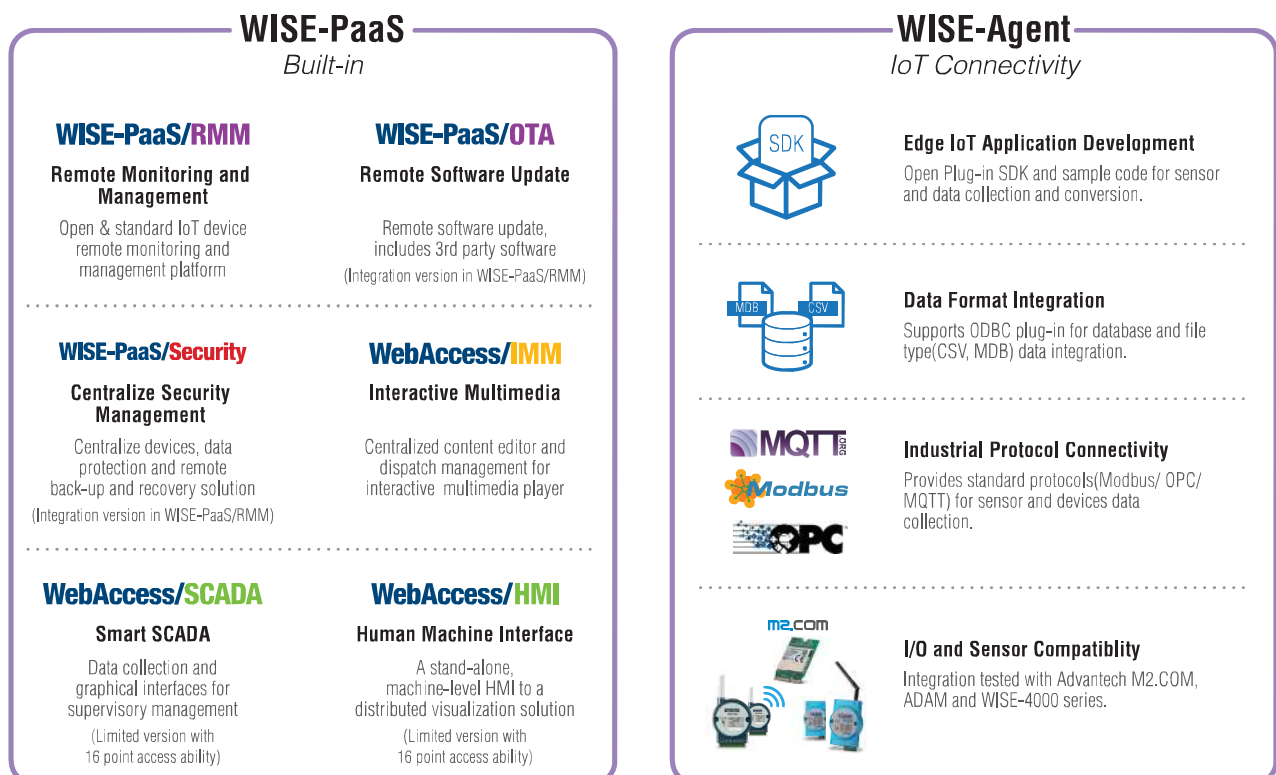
WISE-PaaS
Built-in

WISE-PaaS/RMM
Remote Monitoring and Management
Open & standard IoT device remote monitoring and management platform

WISE-PaaS/OTA
Remote Software Update
Remote software update, includes 3rd party software
(Integration version in WISE-PaaS/RMM)

WISE-PaaS/Security
Centralize Security Management
Centralize devices, data protection and remote back-up and recovery solution
(Integration version in WISE-PaaS/RMM)

WebAccess/IMM
Interactive Multimedia
Centralized content editor and dispatch management for interactive multimedia player

WebAccess/SCADA
Smart SCADA
Data collection and graphical interfaces for supervisory management
(Limited version with 16 point access ability)

WebAccess/HMI
Human Machine Interface
A stand-alone, machine-level HMI to a distributed visualization solution
(Limited version with 16 point access ability)

WISE-Agent
IoT Connectivity

SDK

Edge IoT Application Development
Open Plug-in SDK and sample code for sensor and data collection and conversion.

MDB CSV

Data Format Integration
Supports ODBC plug-in for database and file type(CSV, MDB) data integration.

MQTT ORG
Modbus
OPC

Industrial Protocol Connectivity
Provides standard protocols(Modbus/ OPC/ MQTT) for sensor and devices data collection.

M2.COM

I/O and Sensor Compatiblity
Integration tested with Advantech M2.COM, ADAM and WISE-4000 series.